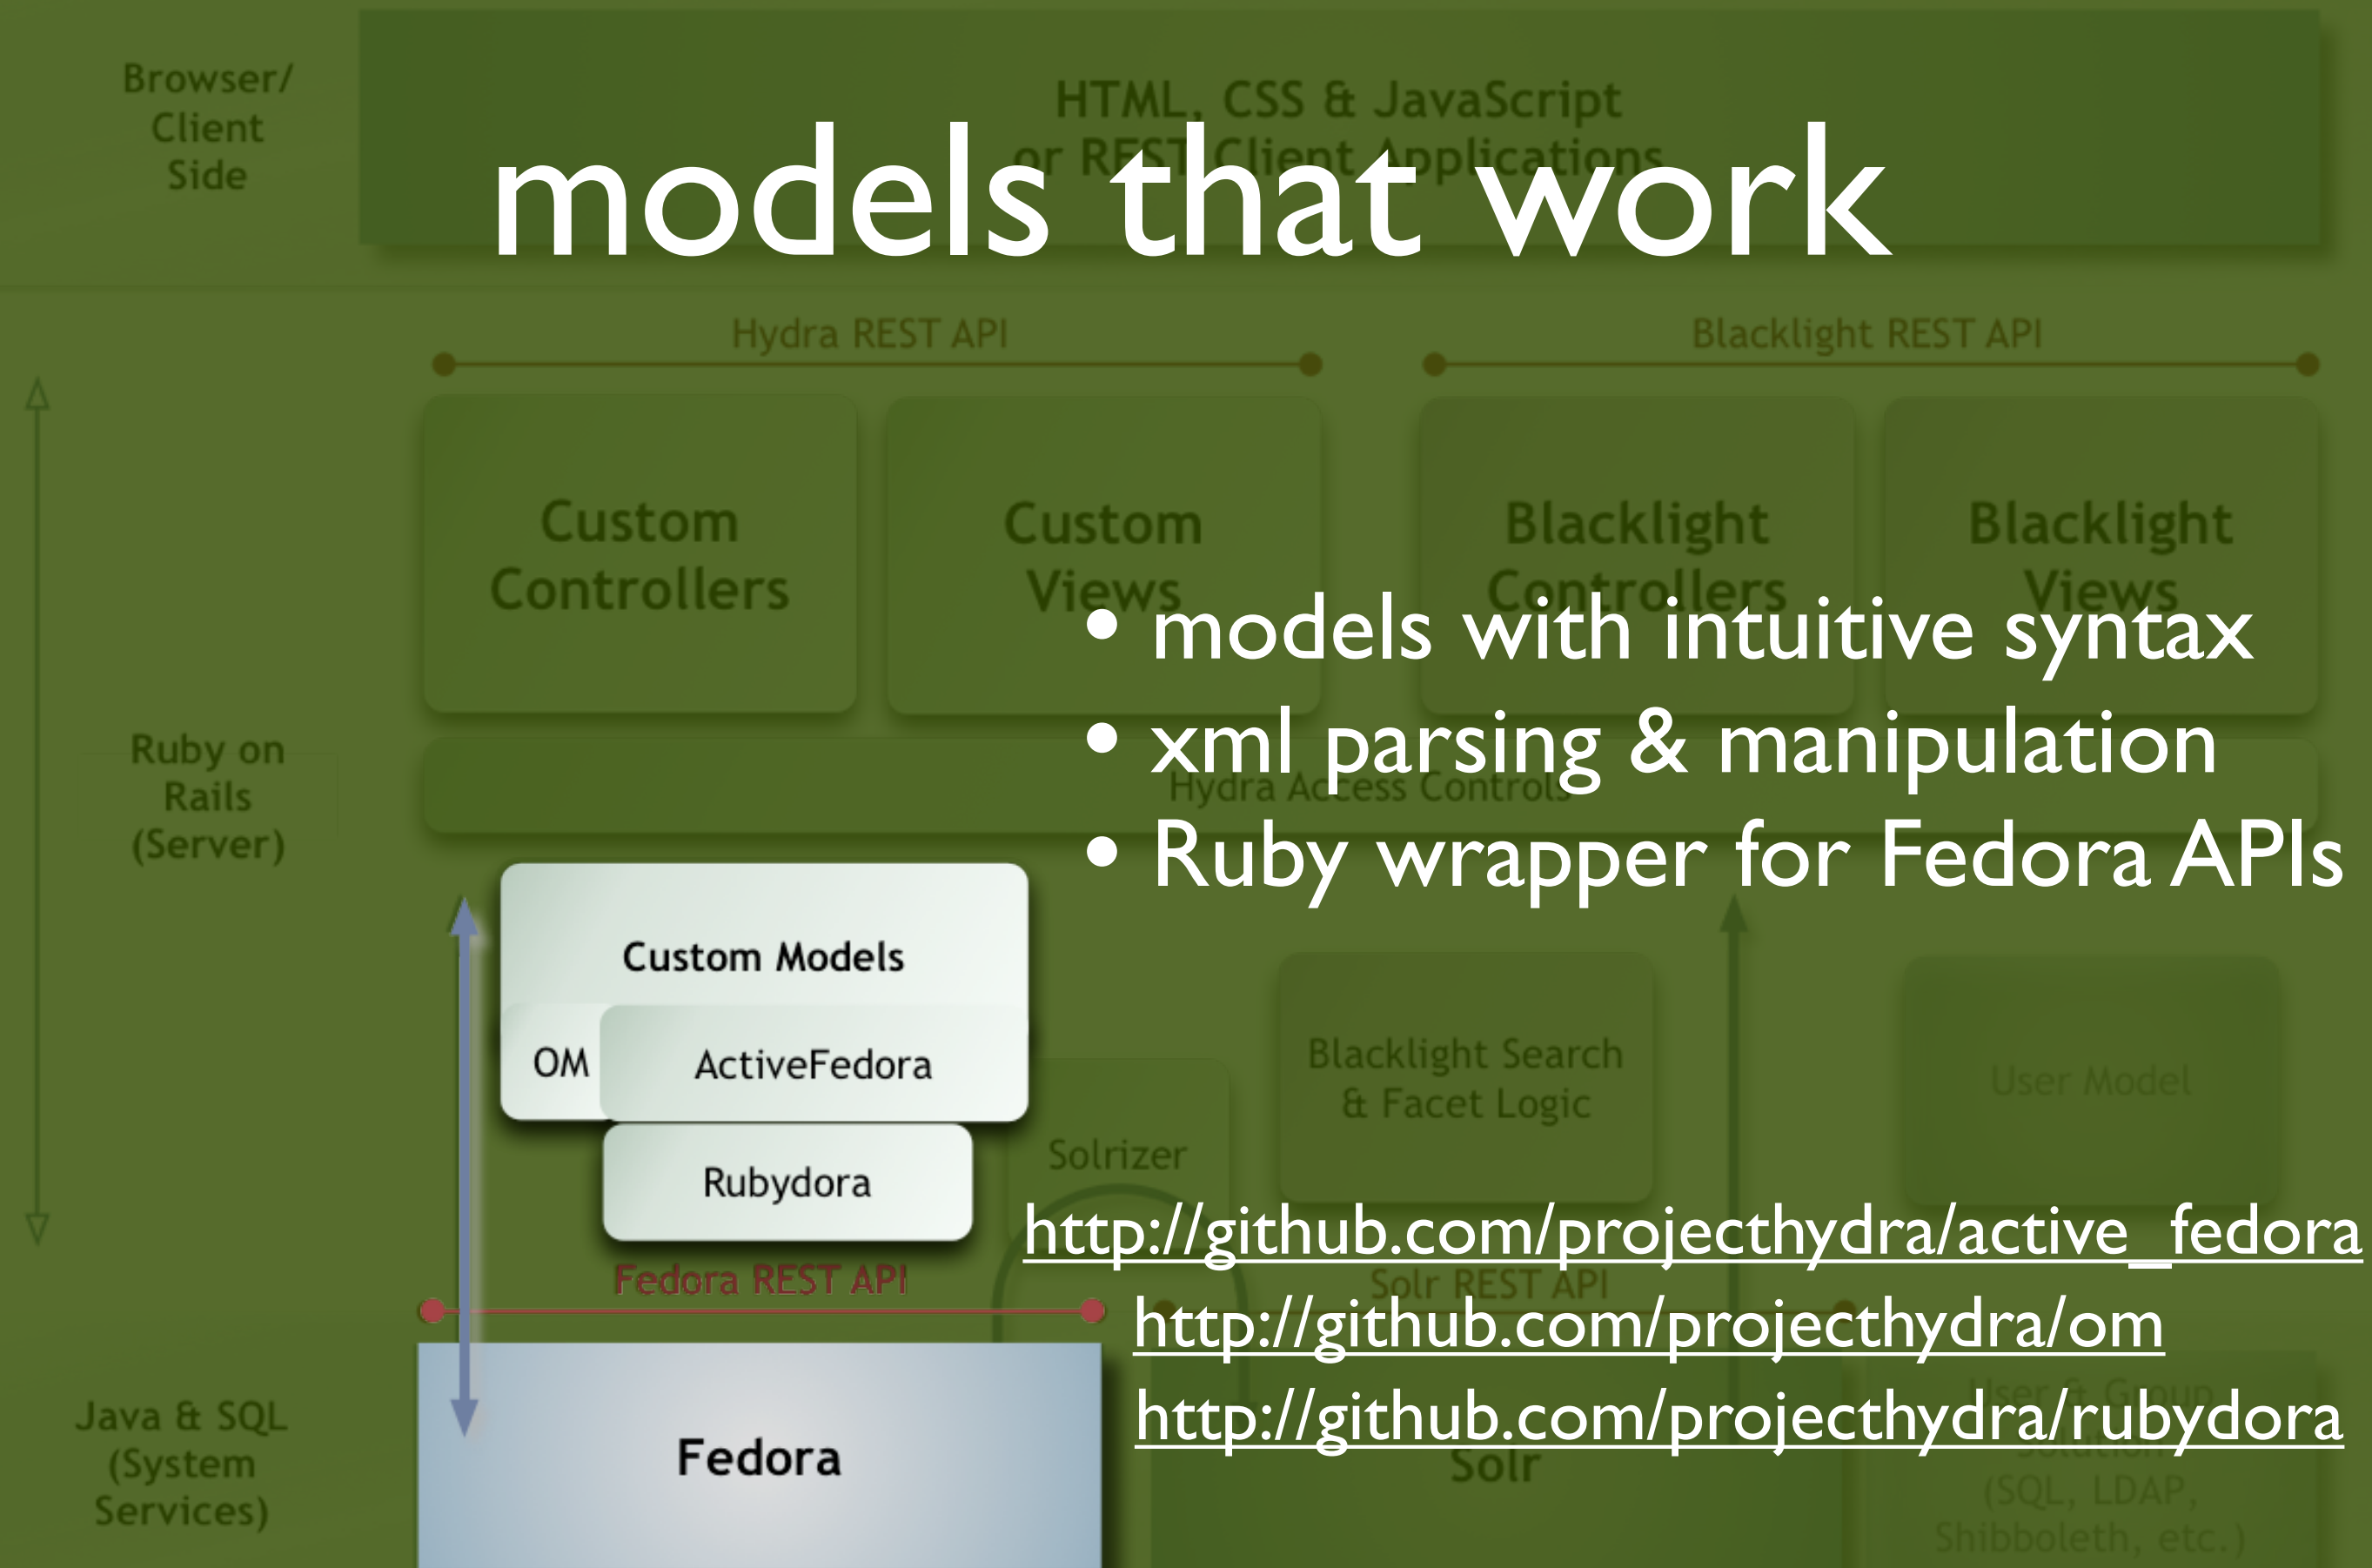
models that work

• models with intuitive syntax
• xml parsing & manipulation
• Ruby wrapper for Fedora APIs

http://github.com/projecthydra/active_fedora
http://github.com/projecthydra/om
http://github.com/projecthydra/rubydora

Browser/ Client Side

HTML, CSS & JavaScript or REST Client Applications

Hydra REST API

Blacklight REST API

Custom Controllers

Custom Views

Blacklight Controllers

Blacklight Views

Ruby on Rails (Server)

Hydra Access Controls

Custom Models

OM

ActiveFedora

Rubydora

Solrizer

Blacklight Search & Facet Logic

User Model

Fedora REST API

Solr REST API

Java & SQL (System Services)

Fedora

Solr

User & Group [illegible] (SQL, LDAP, Shibboleth, etc.)